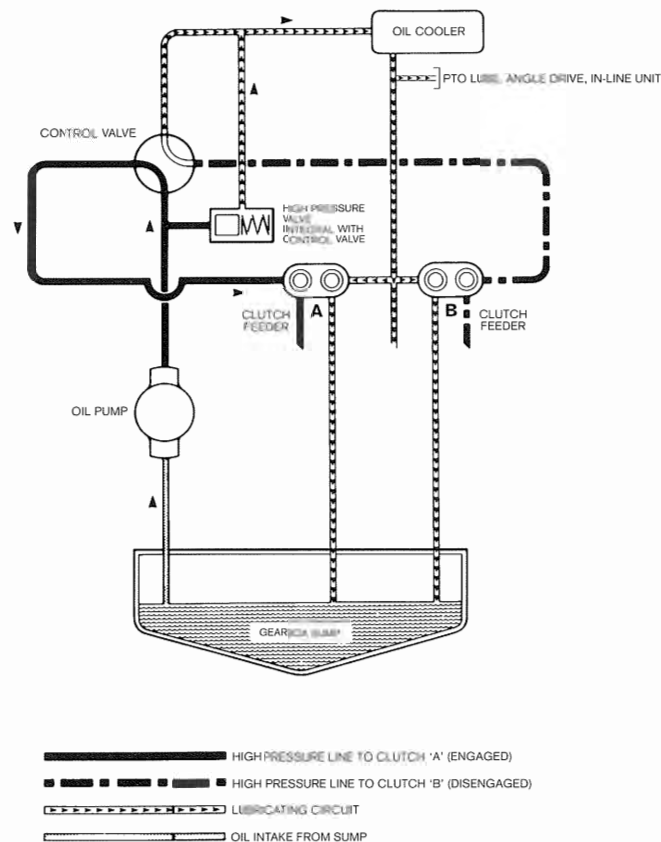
OIL COOLER

PTO LUBE, ANGLE DRIVE, IN-LINE UNIT

CONTROL VALVE

HIGH PRESSURE VALVE INTEGRAL WITH CONTROL VALVE

CLUTCH FEEDER

A

B

CLUTCH FEEDER

OIL PUMP

GEARBOX SUMP

HIGH PRESSURE LINE TO CLUTCH 'A' (ENGAGED)

HIGH PRESSURE LINE TO CLUTCH 'B' (DISENGAGED)

LUBRICATING CIRCUIT

OIL INTAKE FROM SUMP